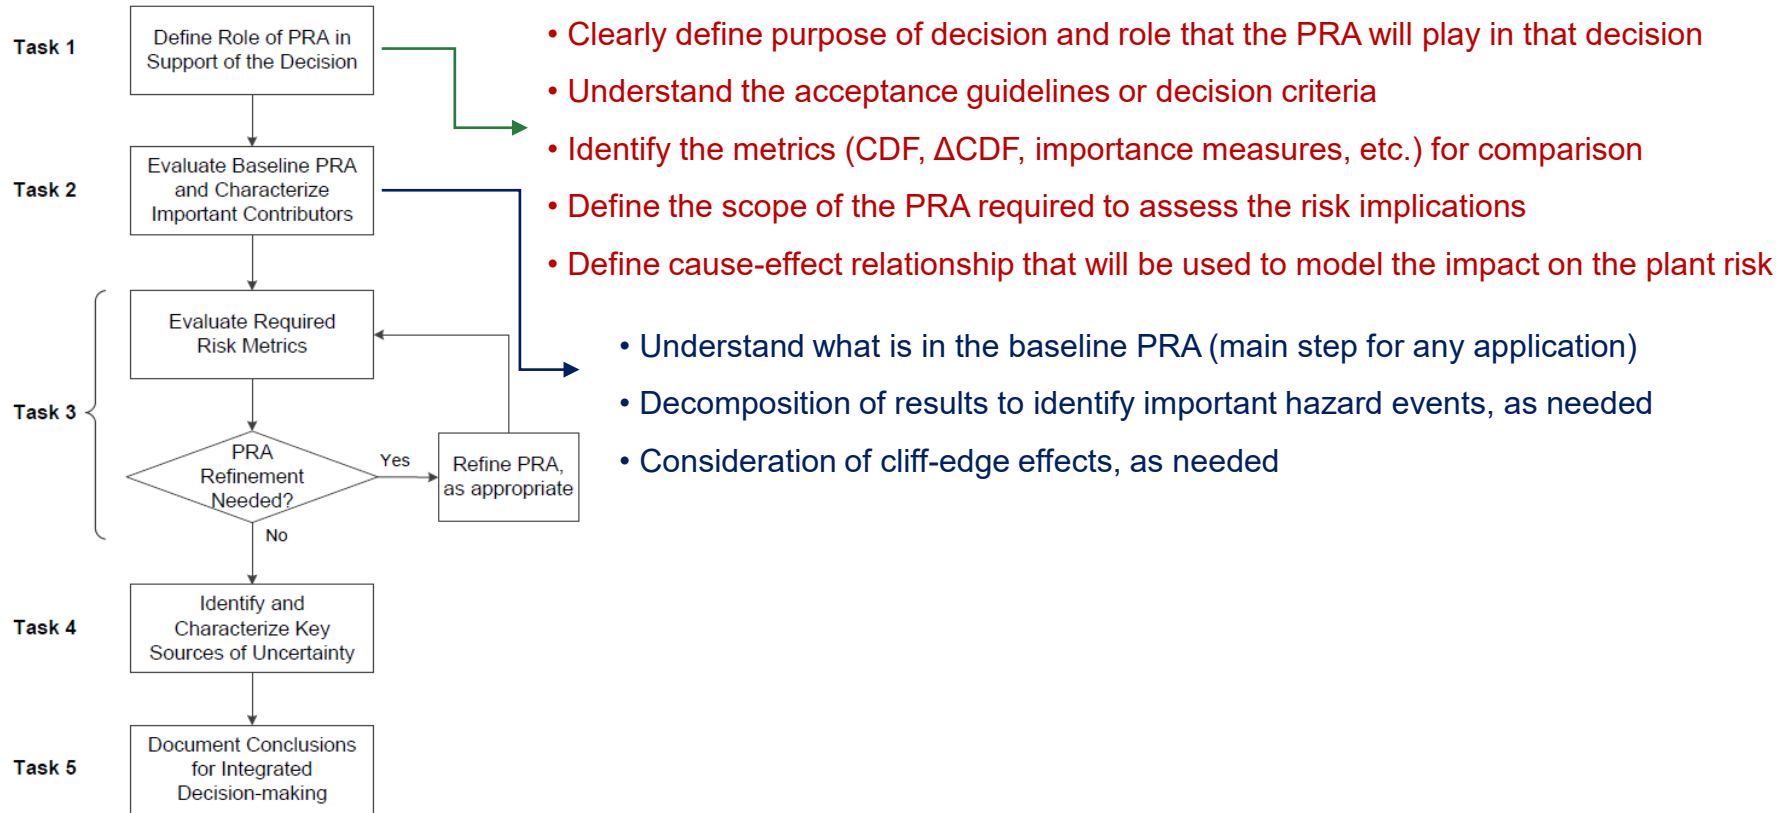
Task 1

Define Role of PRA in Support of the Decision

Task 2

Evaluate Baseline PRA and Characterize Important Contributors

Task 3

Evaluate Required Risk Metrics

PRA Refinement Needed?

Yes

Refine PRA, as appropriate

No

Task 4

Identify and Characterize Key Sources of Uncertainty

Task 5

Document Conclusions for Integrated Decision-making

• Clearly define purpose of decision and role that the PRA will play in that decision

• Understand the acceptance guidelines or decision criteria

• Identify the metrics (CDF, ΔCDF, importance measures, etc.) for comparison

• Define the scope of the PRA required to assess the risk implications

• Define cause-effect relationship that will be used to model the impact on the plant risk

• Understand what is in the baseline PRA (main step for any application)

• Decomposition of results to identify important hazard events, as needed

• Consideration of cliff-edge effects, as needed